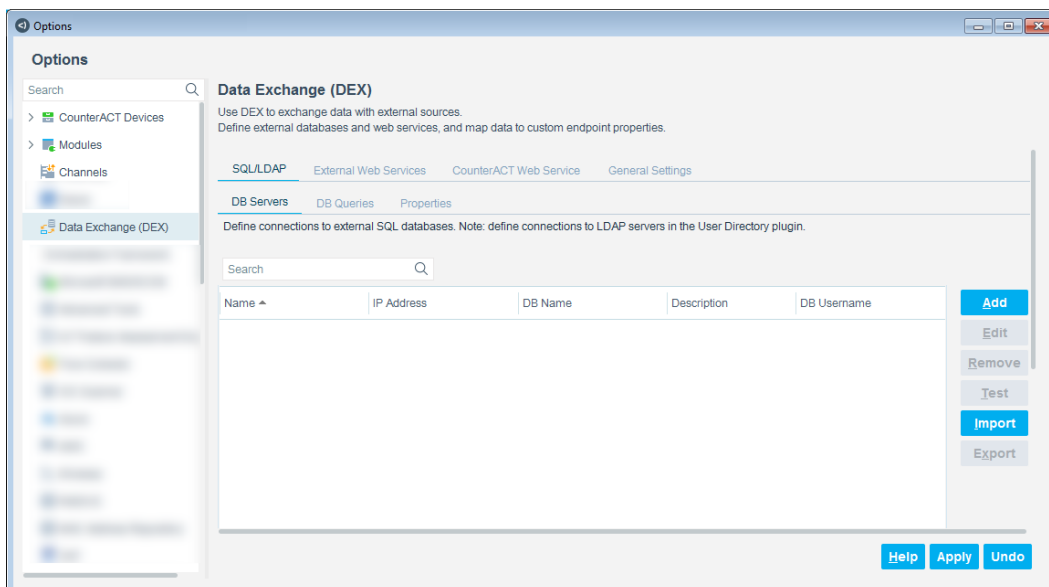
Options

Options

Search

CounterACT Devices

Modules

Channels

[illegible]

Data Exchange (DEX)

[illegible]

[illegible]

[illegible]

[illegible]

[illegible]

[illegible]

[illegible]

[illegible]

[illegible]

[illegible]

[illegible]

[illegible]

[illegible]

Data Exchange (DEX)

Use DEX to exchange data with external sources.
Define external databases and web services, and map data to custom endpoint properties.

SQL/LDAP | External Web Services | CounterACT Web Service | General Settings

DB Servers | DB Queries | Properties

Define connections to external SQL databases. Note: define connections to LDAP servers in the User Directory plugin.

Search

| Name | IP Address | DB Name | Description | DB Username |
|---|---|---|---|---|

Add
Edit
Remove
Test
Import
Export

Help Apply Undo